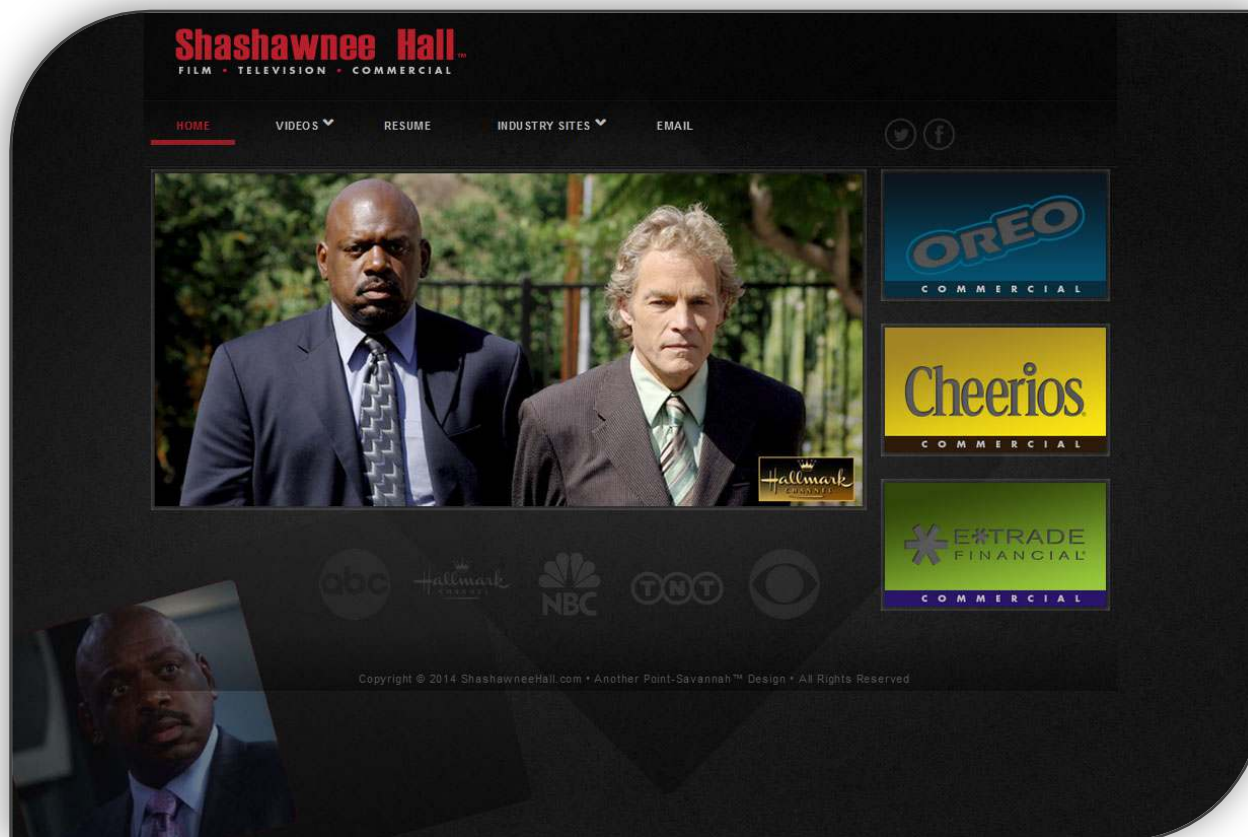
Shashawnee Hall™
FILM • TELEVISION • COMMERCIAL

HOME
VIDEOS
RESUME
INDUSTRY SITES
EMAIL

Hallmark CHANNEL

OREO
COMMERCIAL

Cheerios
COMMERCIAL

E*TRADE FINANCIAL
COMMERCIAL

abc
Hallmark CHANNEL
NBC
TNT

Copyright © 2014 ShashawneeHall.com • Another Point-Savannah™ Design • All Rights Reserved